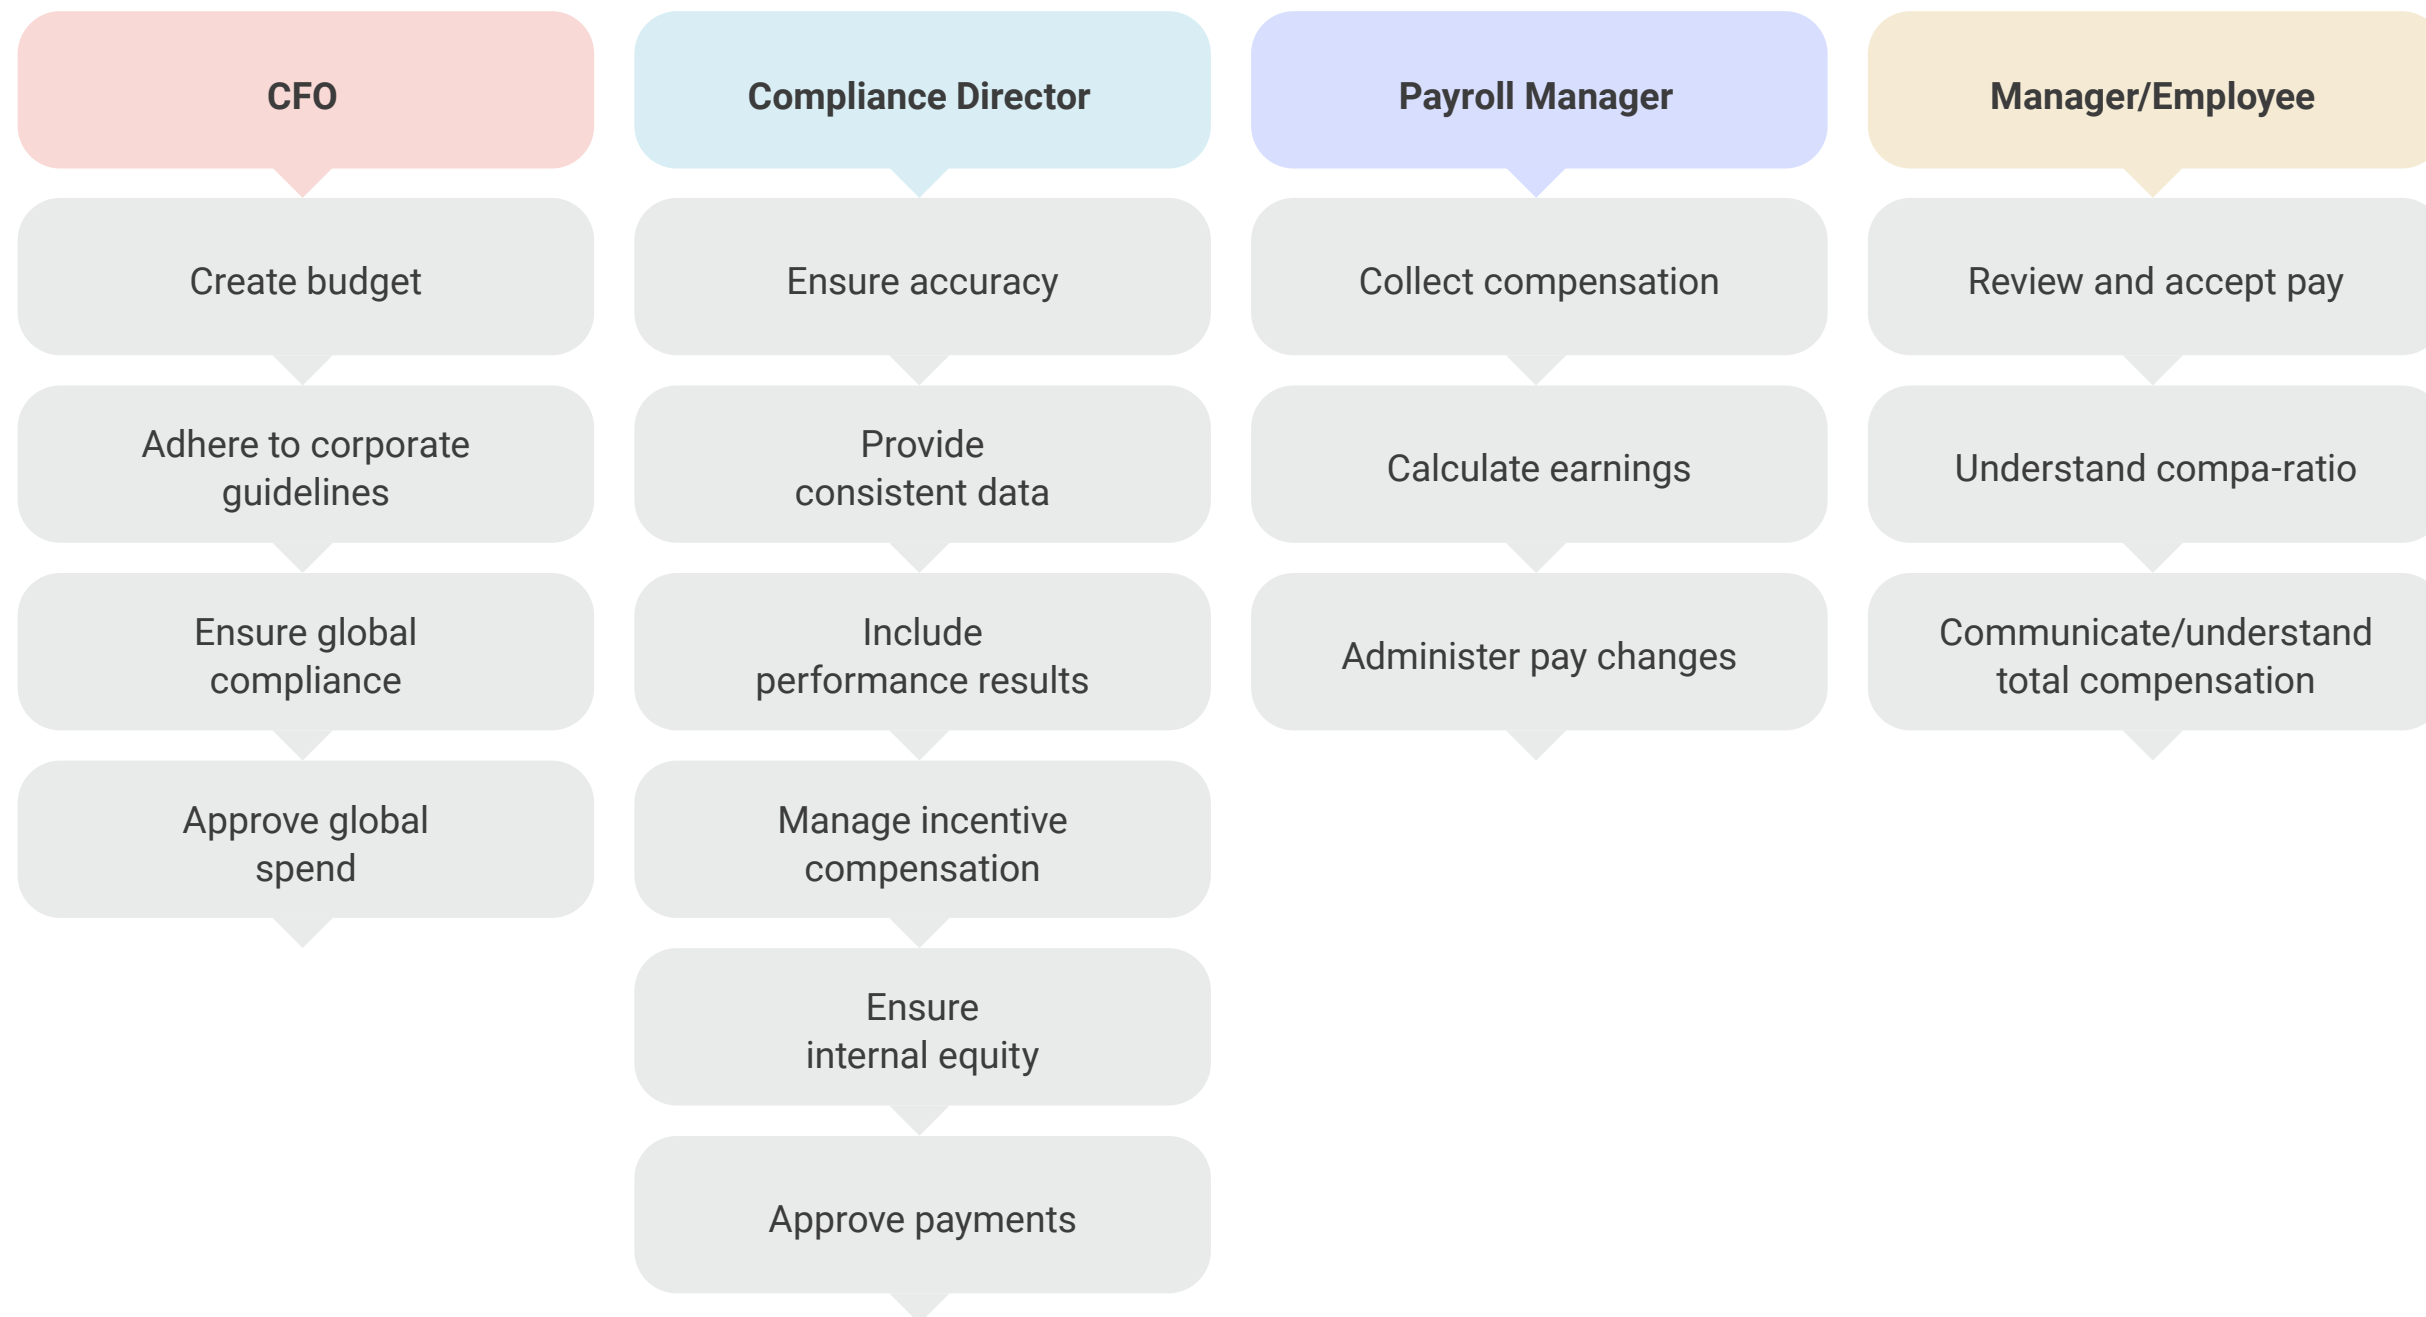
CFO

Create budget

Adhere to corporate guidelines

Ensure global compliance

Approve global spend

Compliance Director

Ensure accuracy

Provide consistent data

Include performance results

Manage incentive compensation

Ensure internal equity

Approve payments

Payroll Manager

Collect compensation

Calculate earnings

Administer pay changes

Manager/Employee

Review and accept pay

Understand compa-ratio

Communicate/understand total compensation